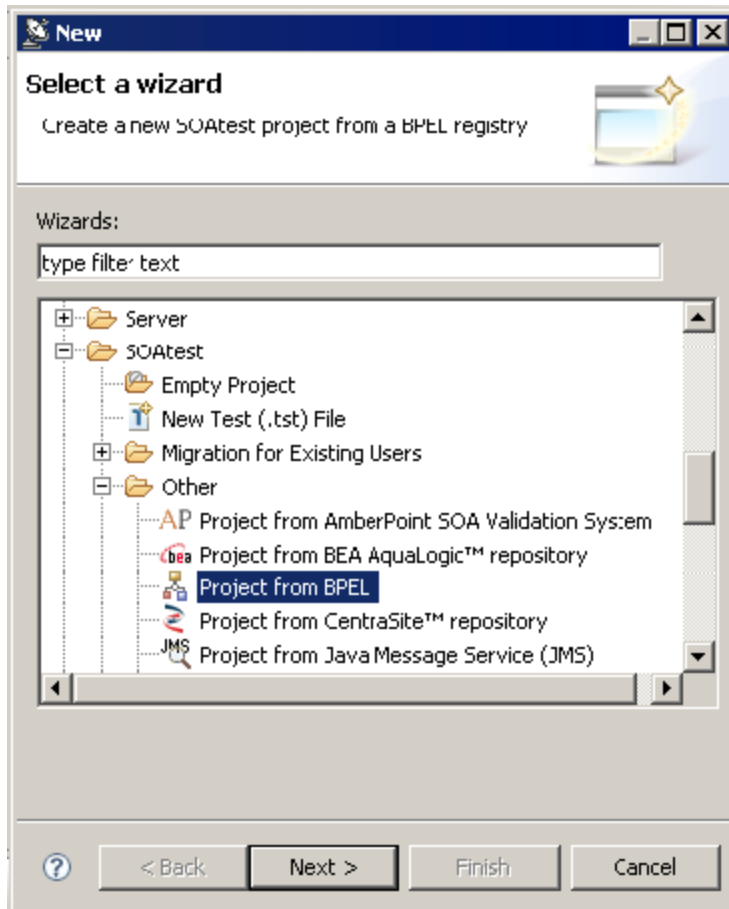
New

Select a wizard

Create a new SOAtest project from a BPEL registry

Wizards:

type filter text

Server
SOAtest
Empty Project
New Test (.tst) File
Migration for Existing Users
Other
AP Project from AmberPoint SOA Validation System
bea Project from BEA AquaLogic™ repository
Project from BPEL
Project from CentraSite™ repository
JMS Project from Java Message Service (JMS)

?
< Back
Next >
Finish
Cancel